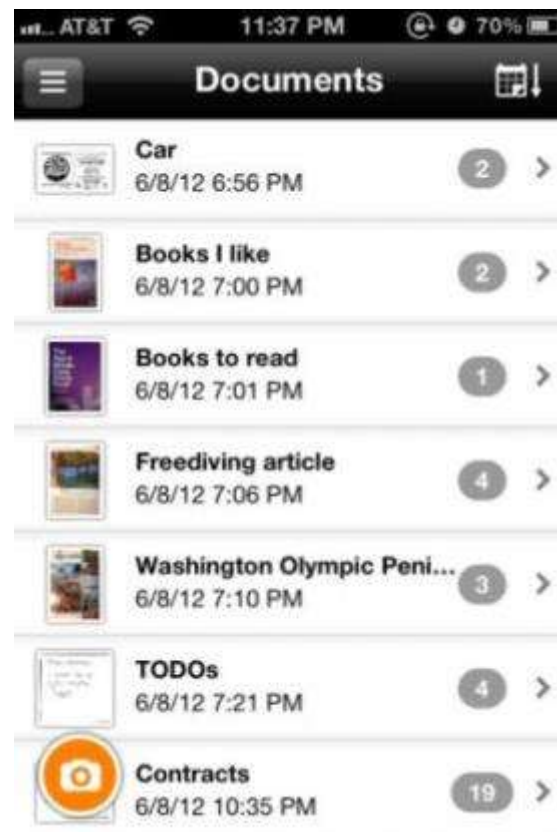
AT&T 11:37 PM 70%

Documents

Car
6/8/12 6:56 PM
2

Books I like
6/8/12 7:00 PM
2

Books to read
6/8/12 7:01 PM
1

Freediving article
6/8/12 7:06 PM
4

Washington Olympic Peni...
6/8/12 7:10 PM
3

TODOs
6/8/12 7:21 PM
4

Contracts
6/8/12 10:35 PM
19